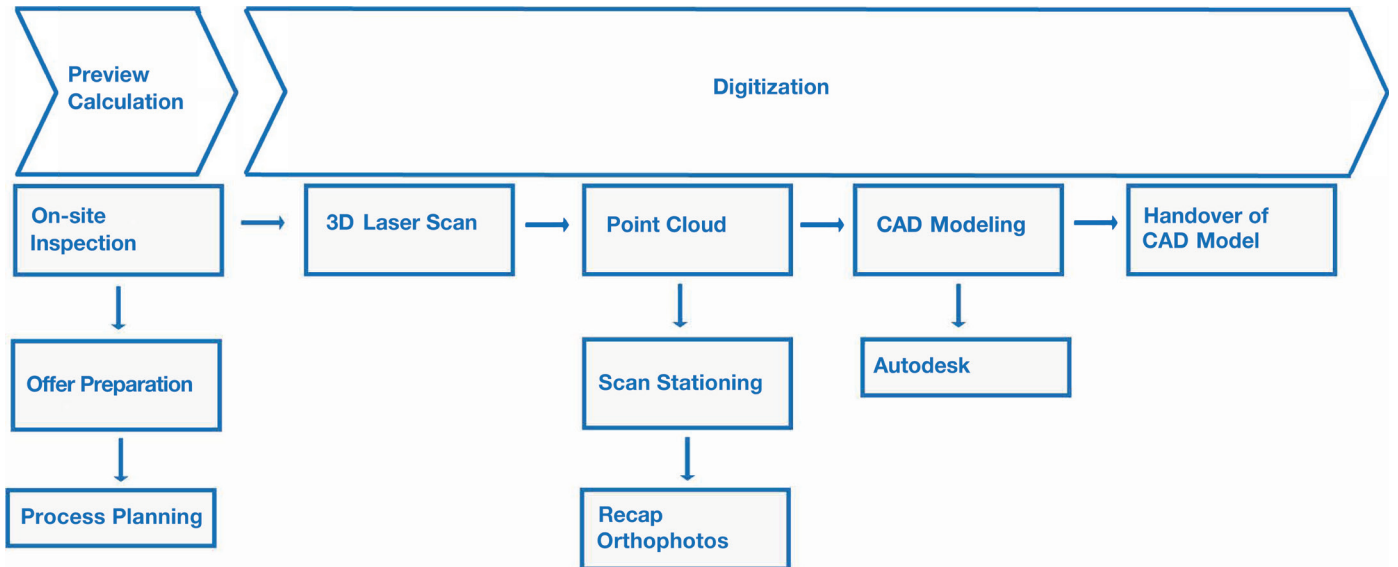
Preview Calculation

Digitization

On-site Inspection

3D Laser Scan

Point Cloud

CAD Modeling

Handover of CAD Model

Offer Preparation

Scan Stationing

Autodesk

Process Planning

Recap Orthophotos